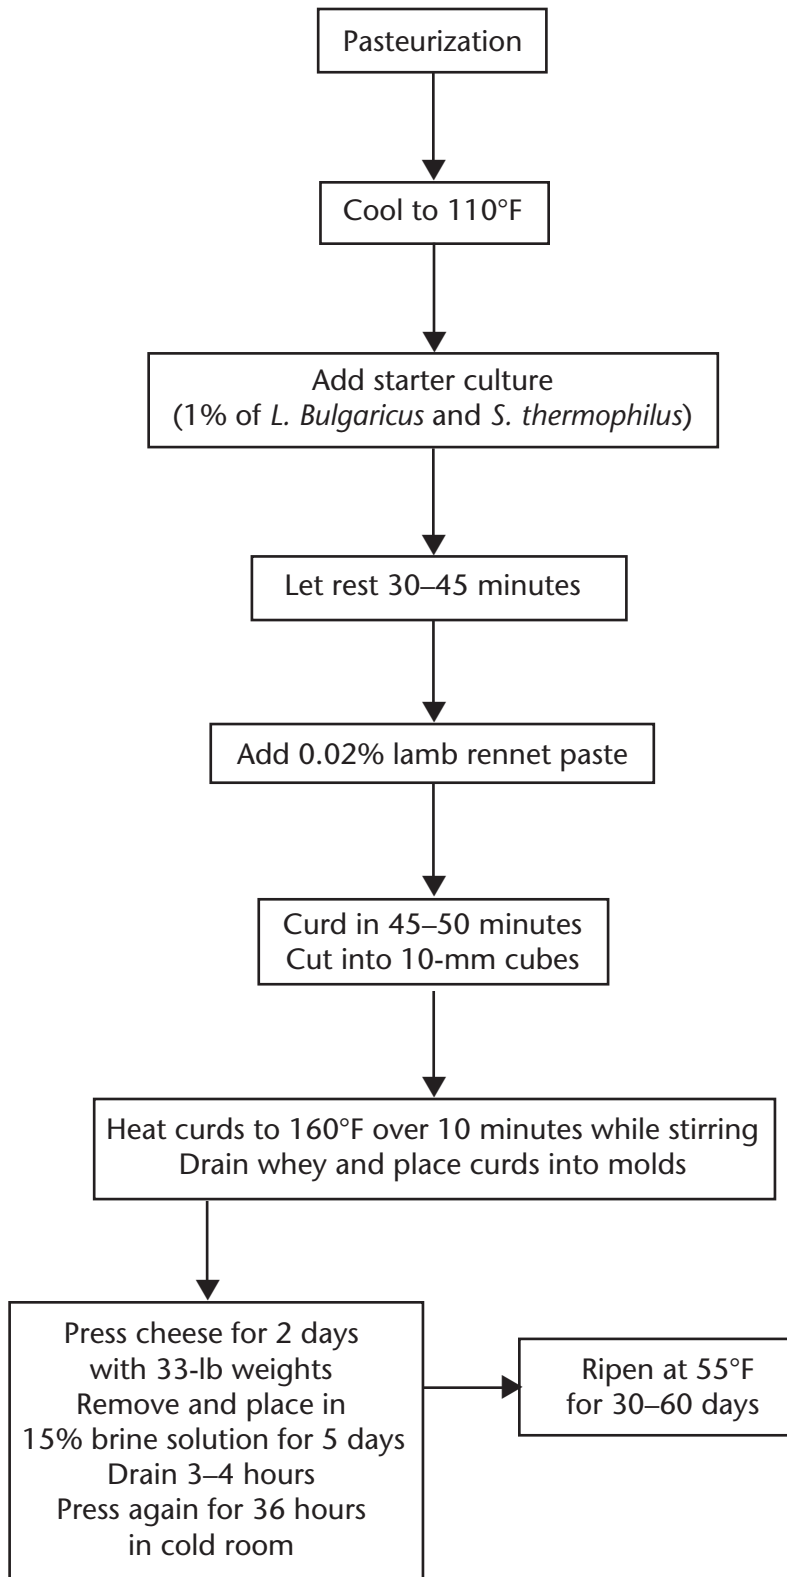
Pasteurization

Cool to 110°F

Add starter culture
(1% of *L. Bulgaricus* and *S. thermophilus*)

Let rest 30–45 minutes

Add 0.02% lamb rennet paste

Curd in 45–50 minutes
Cut into 10-mm cubes

Heat curds to 160°F over 10 minutes while stirring
Drain whey and place curds into molds

Press cheese for 2 days
with 33-lb weights
Remove and place in
15% brine solution for 5 days
Drain 3–4 hours
Press again for 36 hours
in cold room

Ripen at 55°F
for 30–60 days